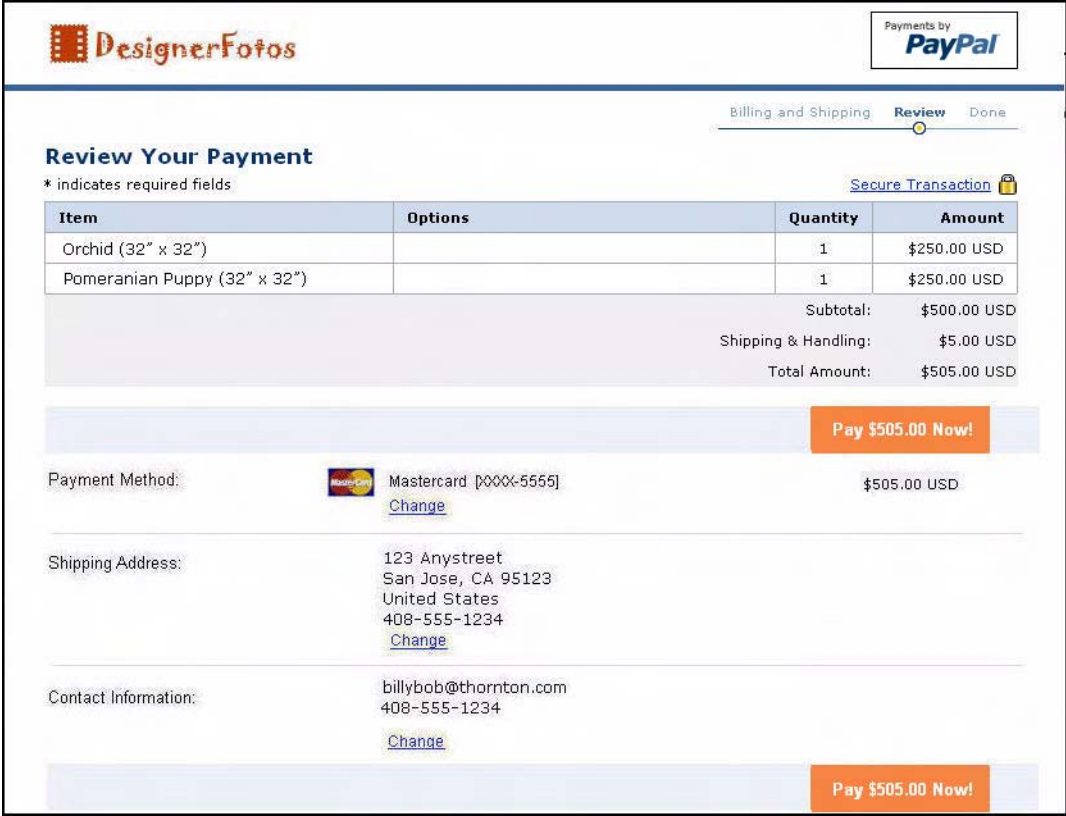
DesignerFotos

Payments by PayPal

Billing and Shipping Review Done

Review Your Payment

* indicates required fields

Secure Transaction

| Item | Options | Quantity | Amount |
|---|---|---|---|
| Orchid (32" x 32") | | 1 | $250.00 USD |
| Pomeranian Puppy (32" x 32") | | 1 | $250.00 USD |

Subtotal: $500.00 USD
Shipping & Handling: $5.00 USD
Total Amount: $505.00 USD

Pay $505.00 Now!

Payment Method: MasterCard Mastercard [XXXX-5555] Change $505.00 USD

Shipping Address: 123 Anystreet
San Jose, CA 95123
United States
408-555-1234
Change

Contact Information: billybob@thornton.com
408-555-1234
Change

Pay $505.00 Now!